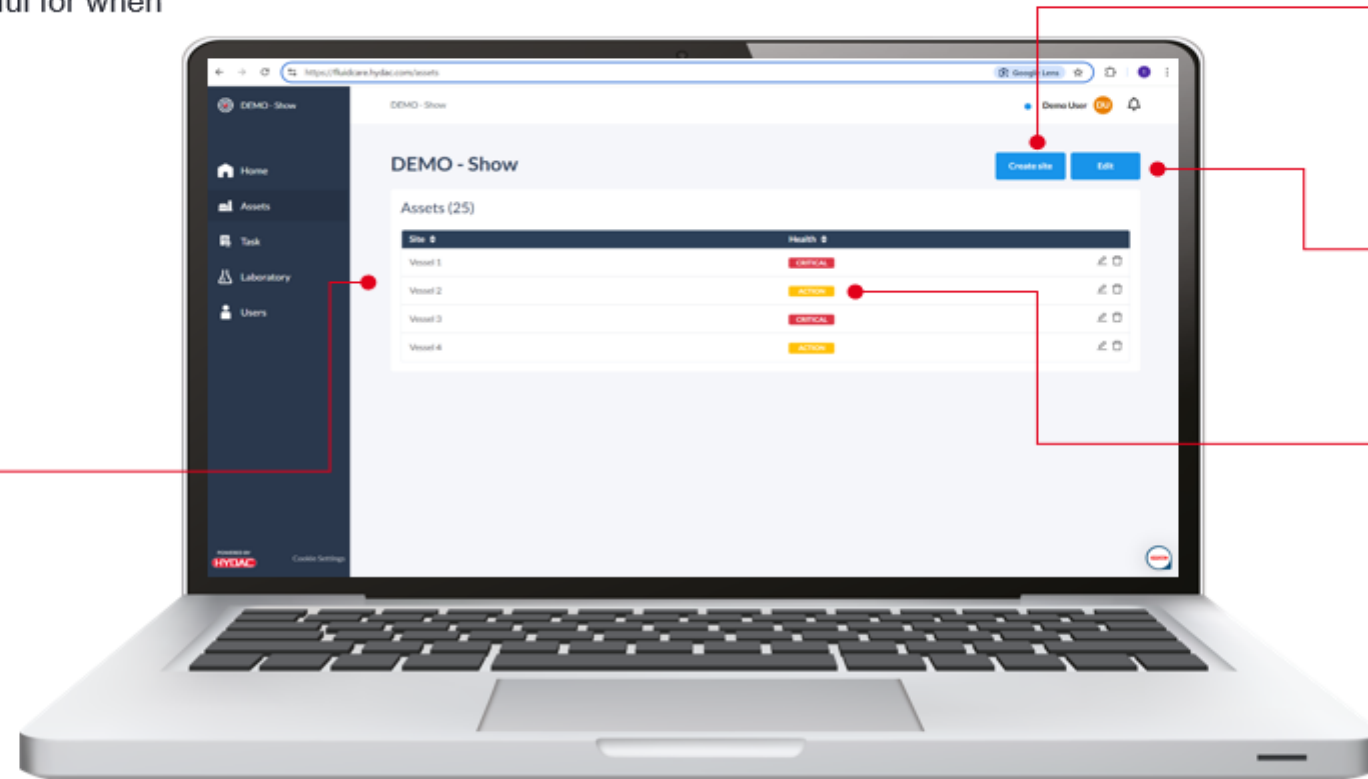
ful for when

https://fluidcare.hydac.com/assets

Google Lens

DEMO - Show

DEMO - Show

Demo User DU

Home

Assets

Task

Laboratory

Users

POWERED BY HYDAC

Cookie Settings

DEMO - Show

Create site

Edit

Assets (25)

| Site ⇕ | Health ⇕ |
|---|---|
| Vessel 1 | CRITICAL |
| Vessel 2 | ACTION |
| Vessel 3 | CRITICAL |
| Vessel 4 | ACTION |